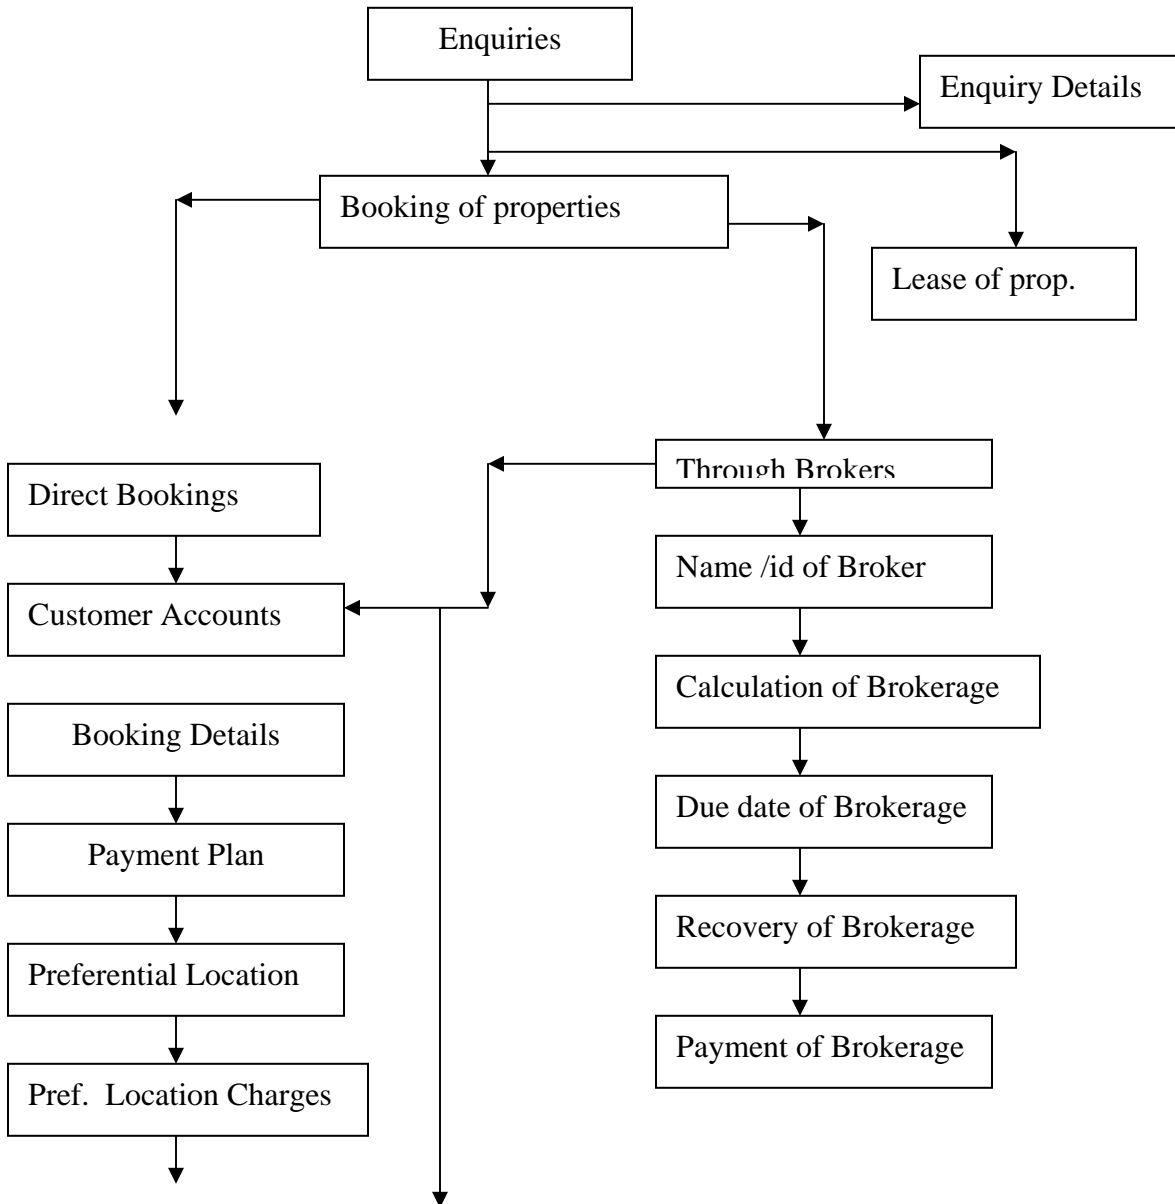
Enquiries

Enquiry Details

Booking of properties

Lease of prop.

Through Brokers

Direct Bookings

Name /id of Broker

Customer Accounts

Calculation of Brokerage

Booking Details

Due date of Brokerage

Payment Plan

Recovery of Brokerage

Preferential Location

Payment of Brokerage

Pref. Location Charges